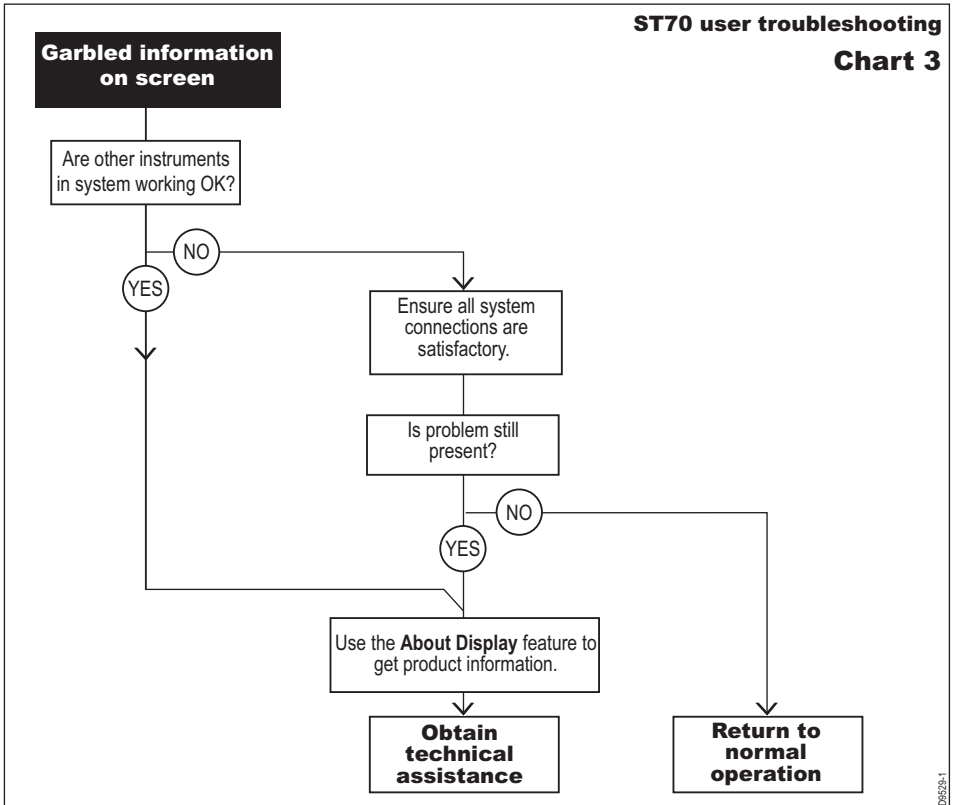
ST70 user troubleshooting
Chart 3

Garbled information on screen

Are other instruments in system working OK?

NO

YES

Ensure all system connections are satisfactory.

Is problem still present?

NO

YES

Use the **About Display** feature to get product information.

Obtain technical assistance

Return to normal operation

D9529-1